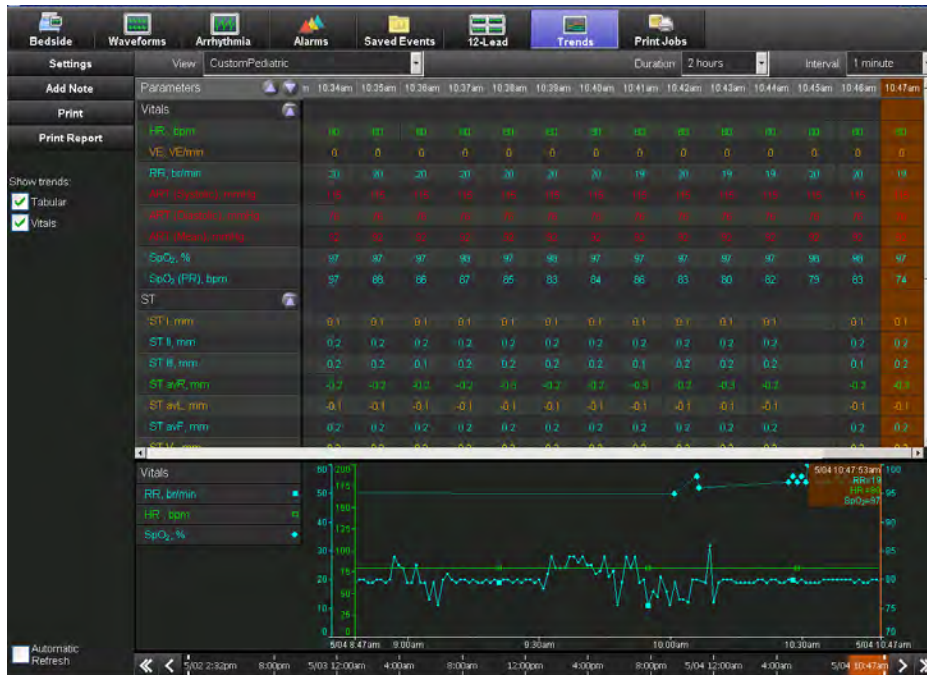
Bedside Waveforms Arrhythmia Alarms Saved Events 12-Lead Trends Print Jobs

Settings
Add Note
Print
Print Report

Show trends:
Tabular
Vitals

View CustomPediatric
Duration 2 hours
Interval 1 minute

| Parameters | 10:34am | 10:35am | 10:36am | 10:37am | 10:38am | 10:39am | 10:40am | 10:41am | 10:42am | 10:43am | 10:44am | 10:45am | 10:46am | 10:47am |
|---|---|---|---|---|---|---|---|---|---|---|---|---|---|---|
| Vitals | | | | | | | | | | | | | | |
| HR, bpm | 80 | 80 | 80 | 80 | 80 | 80 | 80 | 80 | 80 | 80 | 80 | 80 | 80 | 80 |
| VE, VE/min | 0 | 0 | 0 | 0 | 0 | 0 | 0 | 0 | 0 | 0 | 0 | 0 | 0 | 0 |
| RR, br/min | 20 | 20 | 20 | 20 | 20 | 20 | 20 | 19 | 20 | 19 | 19 | 20 | 20 | 19 |
| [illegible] | | | | | | | | | | | | | | |
| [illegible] | | | | | | | | | | | | | | |
| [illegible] | | | | | | | | | | | | | | |
| SpO₂, % | 97 | 97 | 97 | 98 | 97 | 98 | 97 | 97 | 97 | 97 | 97 | 98 | 98 | 97 |
| SpO₂ (PR), bpm | 97 | 88 | 86 | 87 | 85 | 83 | 84 | 86 | 83 | 80 | 82 | 79 | 83 | 74 |
| ST | | | | | | | | | | | | | | |
| ST I, mm | 0.1 | 0.1 | 0.1 | 0.1 | 0.1 | 0.1 | 0.1 | 0.1 | 0.1 | 0.1 | 0.1 | | 0.1 | 0.1 |
| ST II, mm | 0.2 | 0.2 | 0.2 | 0.2 | 0.2 | 0.2 | 0.2 | 0.2 | 0.2 | 0.2 | 0.2 | | 0.2 | 0.2 |
| ST III, mm | 0.2 | 0.2 | 0.1 | 0.2 | 0.2 | 0.2 | 0.2 | 0.1 | 0.2 | 0.2 | 0.2 | | 0.1 | 0.2 |
| ST avR, mm | -0.2 | -0.2 | -0.2 | -0.2 | -0.2 | -0.2 | -0.2 | -0.3 | -0.2 | -0.3 | -0.2 | | -0.2 | -0.2 |
| ST avL, mm | -0.1 | -0.1 | -0.1 | -0.1 | -0.1 | -0.1 | -0.1 | -0.1 | -0.1 | -0.1 | -0.1 | | -0.1 | -0.1 |
| ST avF, mm | 0.2 | 0.2 | 0.2 | 0.2 | 0.2 | 0.2 | 0.2 | 0.2 | 0.2 | 0.2 | 0.2 | | 0.2 | 0.2 |

Vitals
RR, br/min
HR, bpm
SpO₂, %

60 200 175 150 125 100 75 50 25 0
50 40 30 20 10 0
100 95 90 85 80 75 70

5/04 10:47:53am
RR=19
HR=80
SpO₂=97

5/04 8:47am 9:00am 9:30am 10:00am 10:30am 5/04 10:47am

Automatic Refresh

5/02 2:32pm 8:00pm 5/03 12:00am 4:00am 8:00am 12:00pm 4:00pm 8:00pm 5/04 12:00am 4:00am 5/04 10:47am